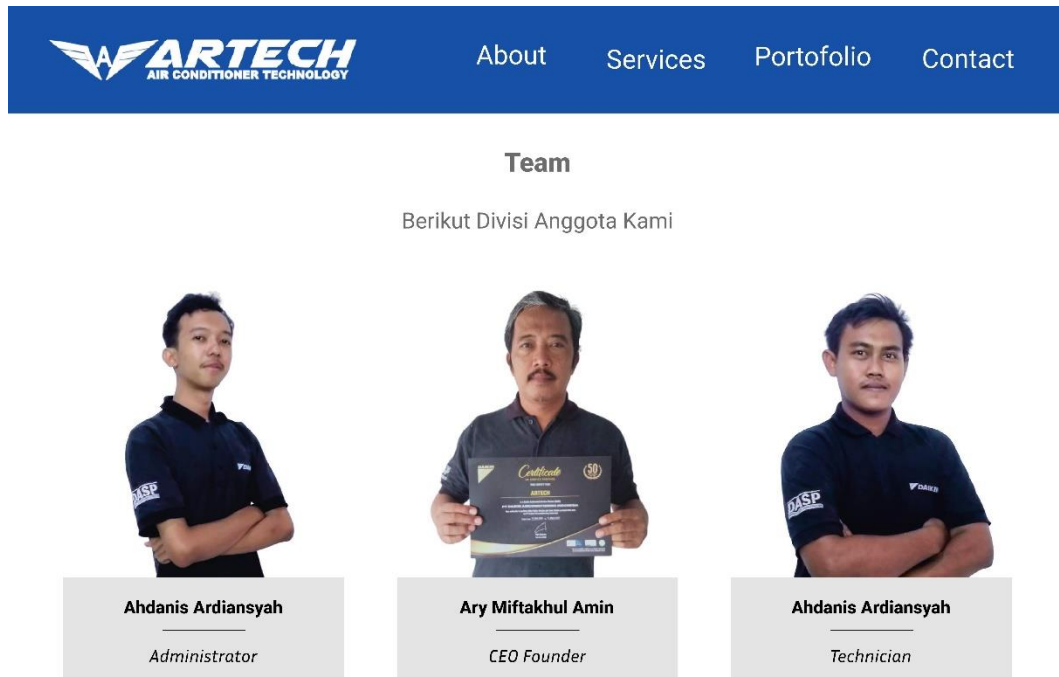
ARTECH
AIR CONDITIONER TECHNOLOGY

About Services Portofolio Contact

Team

Berikut Divisi Anggota Kami

Certificate
ARTECH

Ahdanis Ardiansyah

Administrator

Ary Miftakhul Amin

CEO Founder

Ahdanis Ardiansyah

Technician